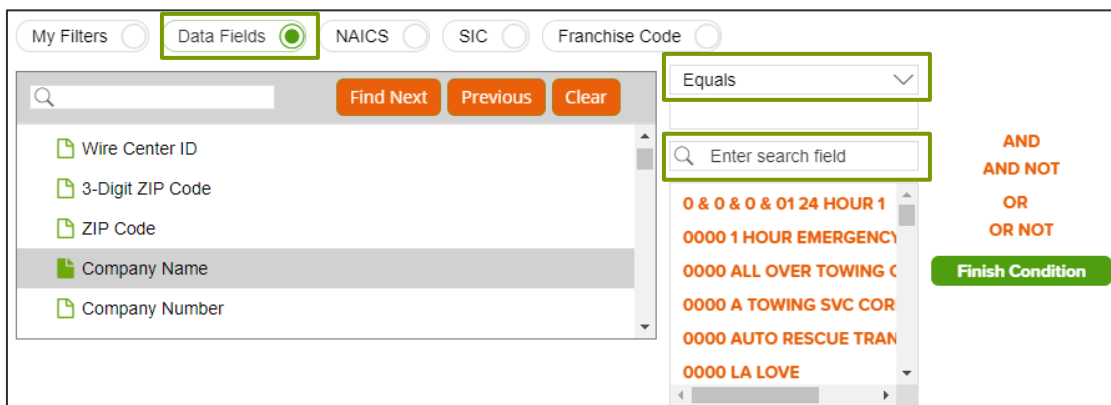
My Filters
Data Fields
NAICS
SIC
Franchise Code

Find Next
Previous
Clear

Wire Center ID
3-Digit ZIP Code
ZIP Code
Company Name
Company Number

Equals

Enter search field

0 & 0 & 0 & 01 24 HOUR 1
0000 1 HOUR EMERGENCY
0000 ALL OVER TOWING C
0000 A TOWING SVC COR
0000 AUTO RESCUE TRAN
0000 LA LOVE

AND
AND NOT
OR
OR NOT
Finish Condition